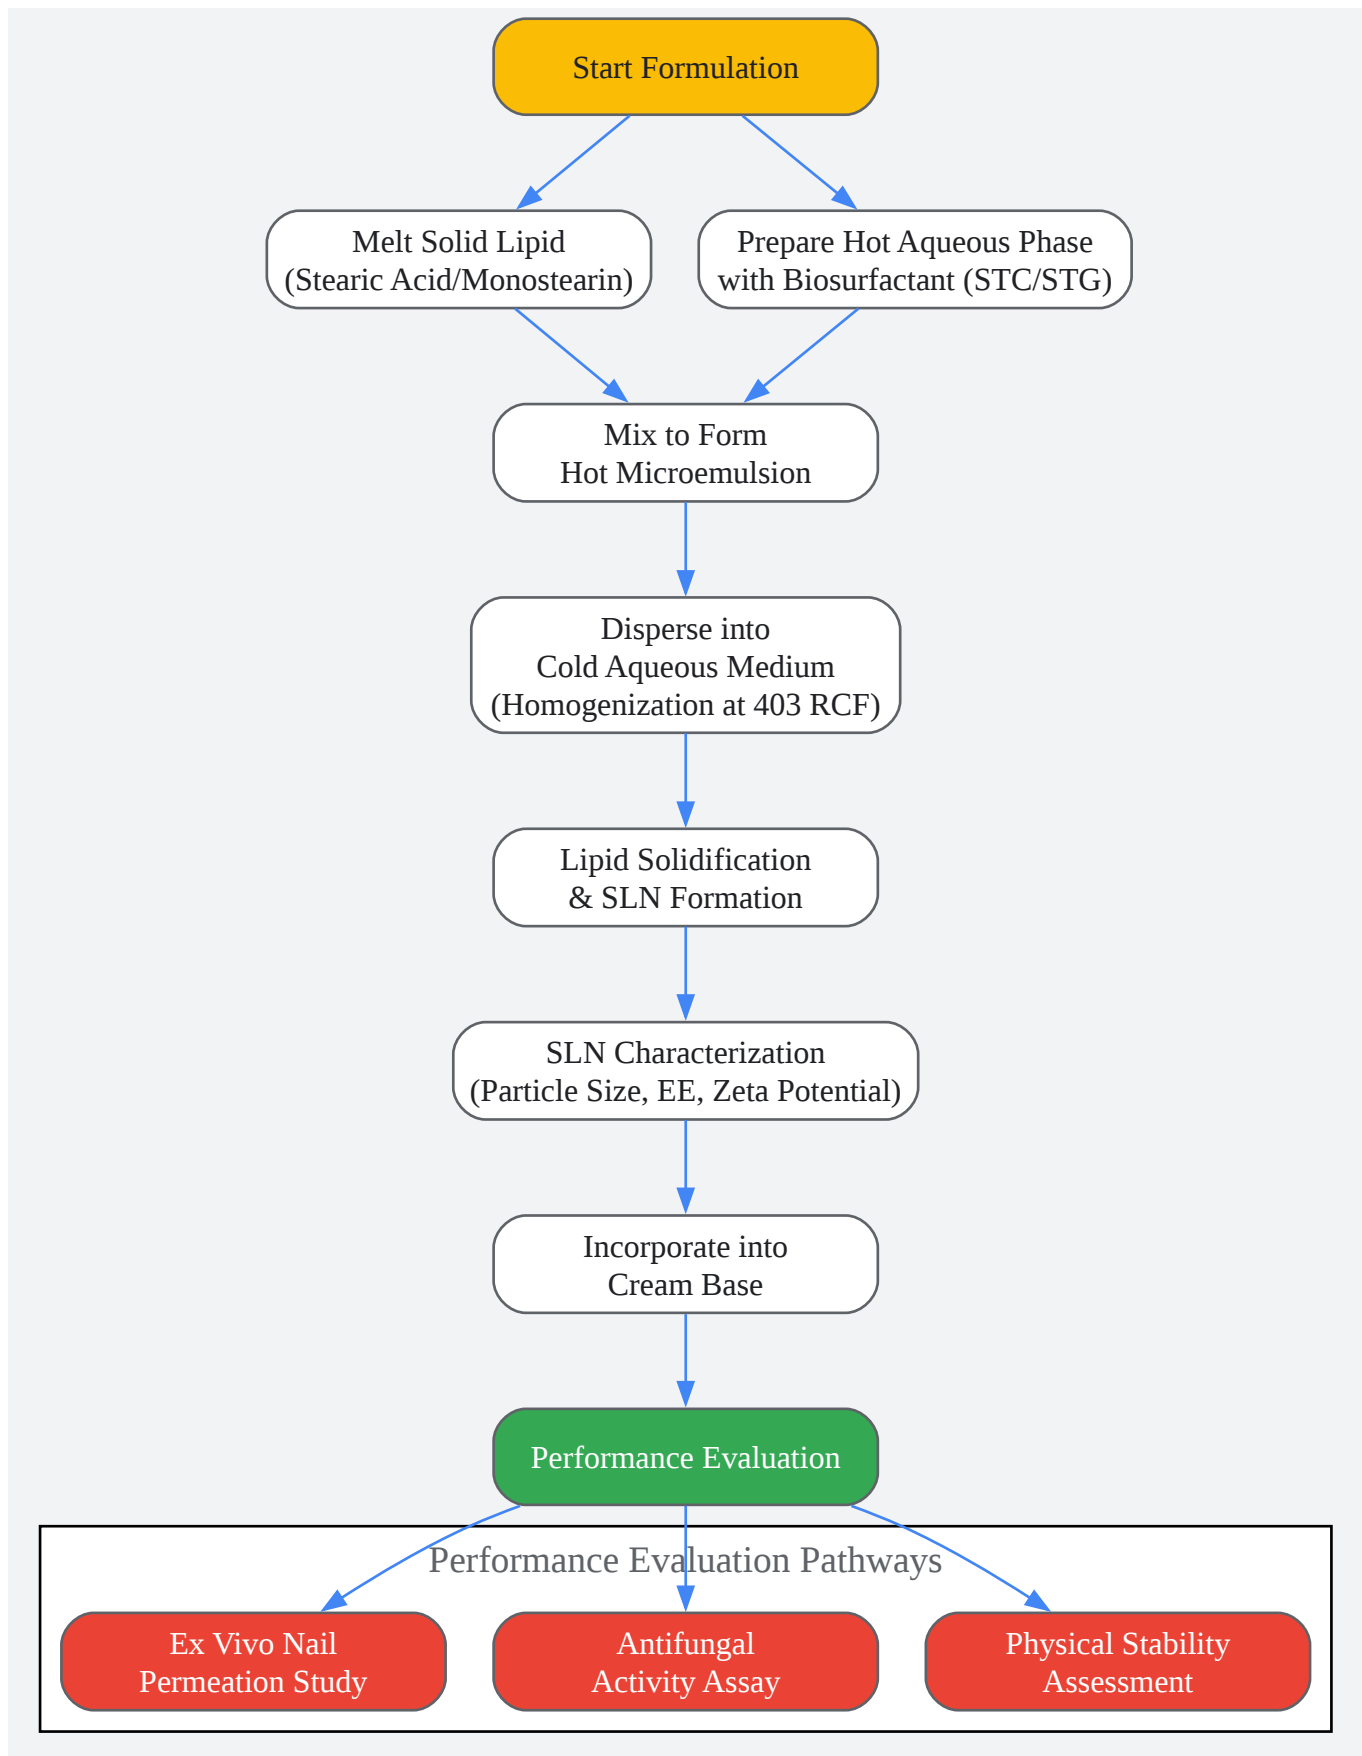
Start Formulation

Melt Solid Lipid
(Stearic Acid/Monostearin)

Prepare Hot Aqueous Phase
with Biosurfactant (STC/STG)

Mix to Form
Hot Microemulsion

Disperse into
Cold Aqueous Medium
(Homogenization at 403 RCF)

Lipid Solidification
& SLN Formation

SLN Characterization
(Particle Size, EE, Zeta Potential)

Incorporate into
Cream Base

Performance Evaluation

Performance Evaluation Pathways

Ex Vivo Nail
Permeation Study

Antifungal
Activity Assay

Physical Stability
Assessment